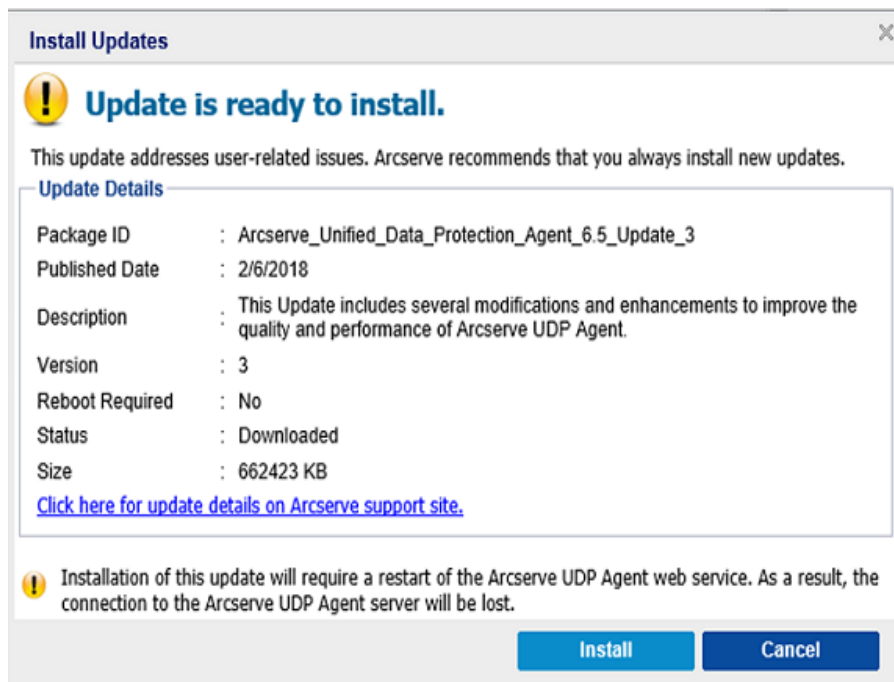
Install Updates

Update is ready to install.

This update addresses user-related issues. Arcserve recommends that you always install new updates.

Update Details

| | | |
|---|---|---|
| Package ID | : | Arcserve_Unified_Data_Protection_Agent_6.5_Update_3 |
| Published Date | : | 2/6/2018 |
| Description | : | This Update includes several modifications and enhancements to improve the quality and performance of Arcserve UDP Agent. |
| Version | : | 3 |
| Reboot Required | : | No |
| Status | : | Downloaded |
| Size | : | 662423 KB |

Click here for update details on Arcserve support site.

Installation of this update will require a restart of the Arcserve UDP Agent web service. As a result, the connection to the Arcserve UDP Agent server will be lost.

Install Cancel